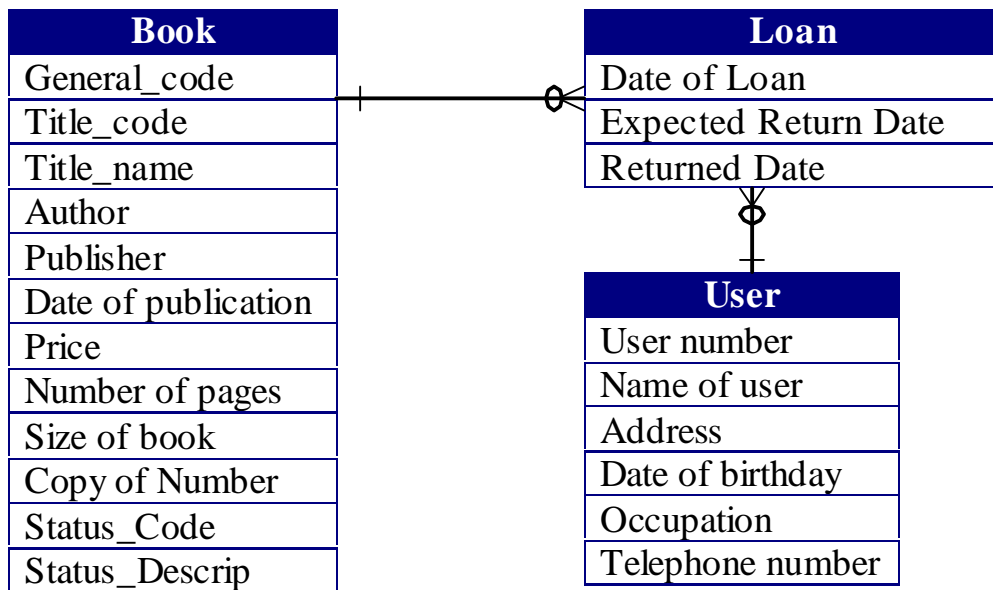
| Book |
|---|
| General_code |
| Title_code |
| Title_name |
| Author |
| Publisher |
| Date of publication |
| Price |
| Number of pages |
| Size of book |
| Copy of Number |
| Status_Code |
| Status_Descrip |

| Loan |
|---|
| Date of Loan |
| Expected Return Date |
| Returned Date |

| User |
|---|
| User number |
| Name of user |
| Address |
| Date of birthday |
| Occupation |
| Telephone number |